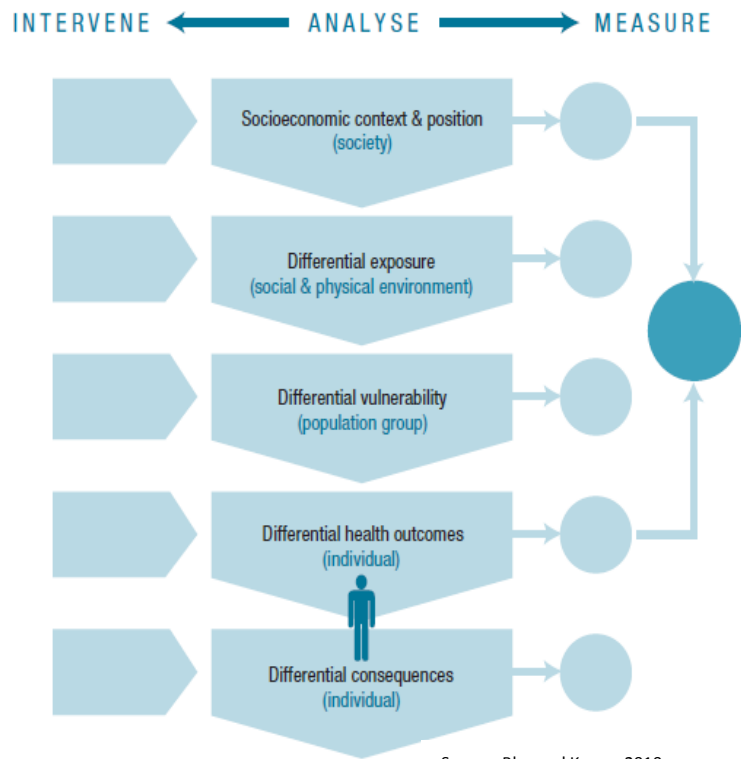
INTERVENE ANALYSE MEASURE

Socioeconomic context & position
(society)

Differential exposure
(social & physical environment)

Differential vulnerability
(population group)

Differential health outcomes
(individual)

Differential consequences
(individual)

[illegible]